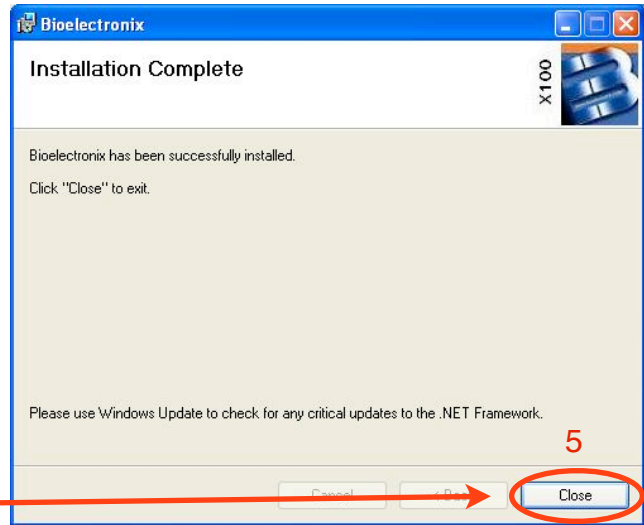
Bioelectronix

Installation Complete

X100

Bioelectronix has been successfully installed.

Click "Close" to exit.

Please use Windows Update to check for any critical updates to the .NET Framework.

5

Cancel

< Back

Close